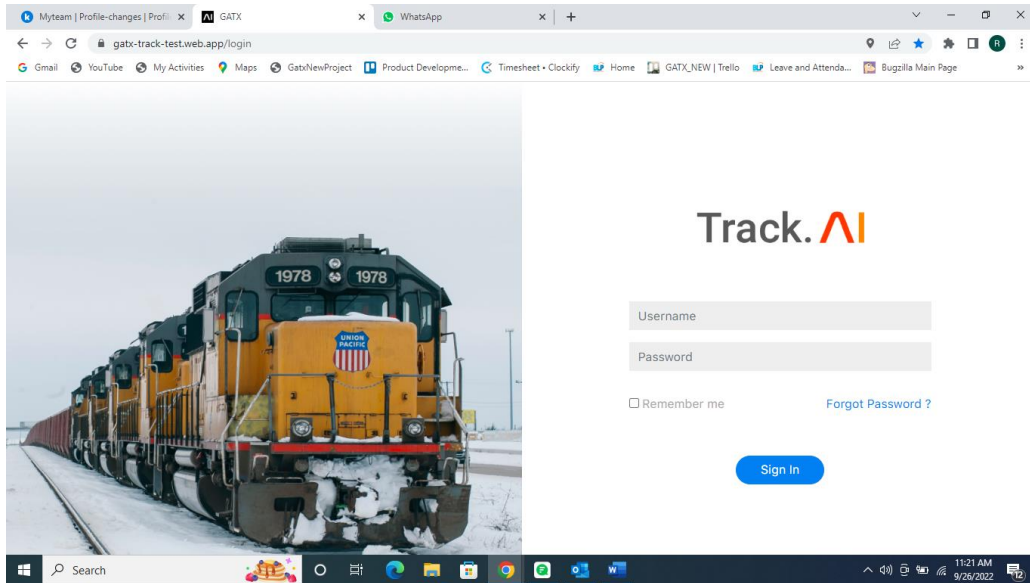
Myteam | Profile-changes | Profil ×
GATX ×
WhatsApp ×
+

gatx-track-test.web.app/login

Gmail YouTube My Activities Maps GatxNewProject Product Developme... Timesheet • Clockify Home GATX_NEW | Trello Leave and Attenda... Bugzilla Main Page »

1978 1978
UNION PACIFIC

Track. AI

Username
Password
Remember me
Forgot Password ?
Sign In

Search
11:21 AM
9/26/2022
12